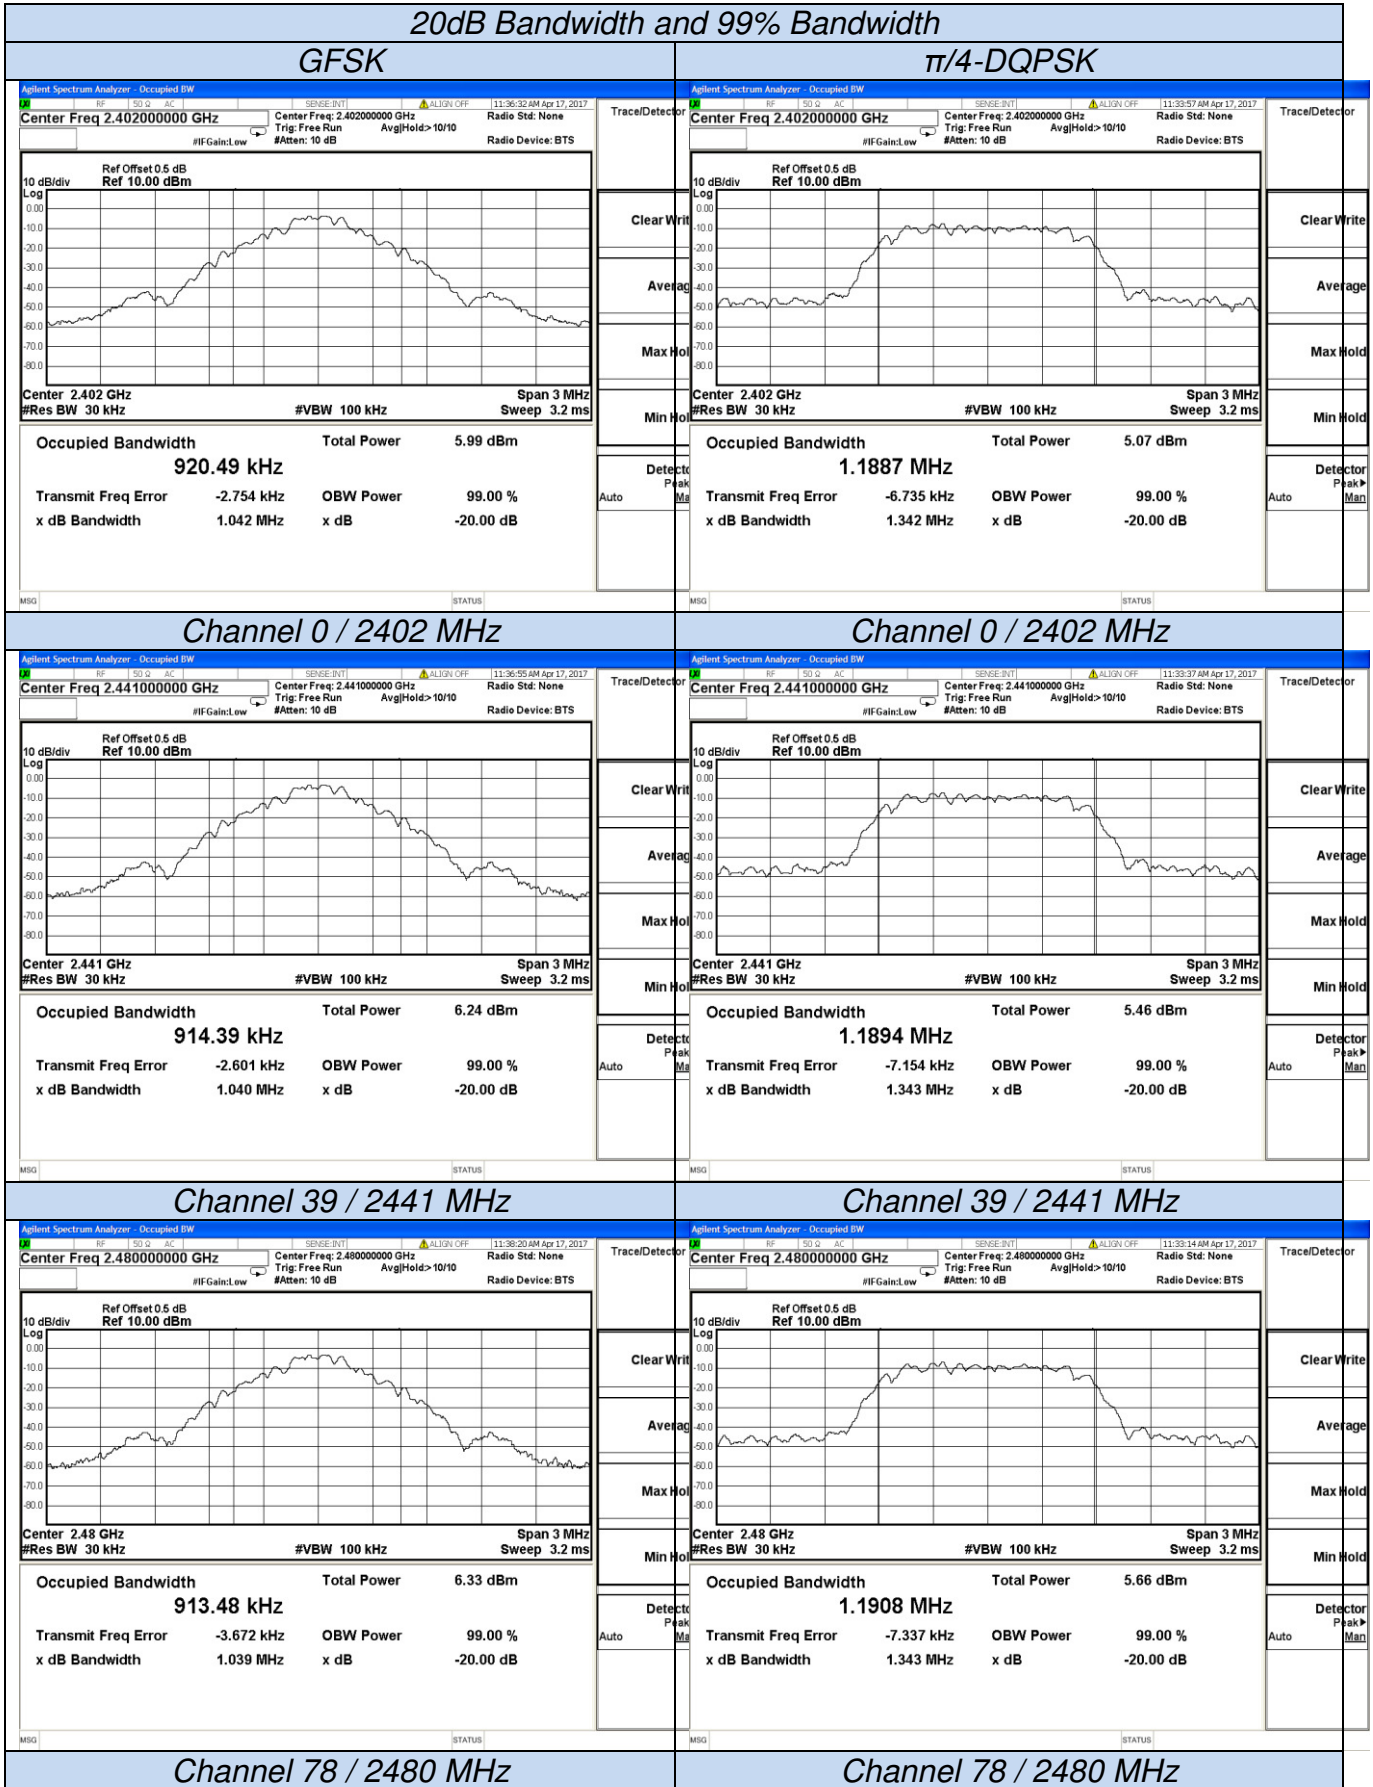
20dB Bandwidth and 99% Bandwidth

| GFSK | π/4-DQPSK |
|---|---|

Agilent Spectrum Analyzer - Occupied BW
RF 50 Ω AC SENSE:INT ALIGN OFF 11:36:32 AM Apr 17, 2017
Center Freq 2.402000000 GHz
Center Freq: 2.402000000 GHz Trig: Free Run Avg|Hold:>10/10 #Atten: 10 dB
#IFGain:Low
Radio Std: None
Radio Device: BTS
Trace/Detector
Ref Offset 0.5 dB
10 dB/div Ref 10.00 dBm
Log
0.00 -10.0 -20.0 -30.0 -40.0 -50.0 -60.0 -70.0 -80.0
Center 2.402 GHz Span 3 MHz
#Res BW 30 kHz #VBW 100 kHz Sweep 3.2 ms
Occupied Bandwidth 920.49 kHz
Total Power 5.99 dBm
Transmit Freq Error -2.754 kHz
OBW Power 99.00 %
x dB Bandwidth 1.042 MHz
x dB -20.00 dB
Clear Writ
Averag
Max Hol
Min Hol
Detecto Peak
Auto Ma
MSG STATUS

Agilent Spectrum Analyzer - Occupied BW
RF 50 Ω AC SENSE:INT ALIGN OFF 11:33:57 AM Apr 17, 2017
Center Freq 2.402000000 GHz
Center Freq: 2.402000000 GHz Trig: Free Run Avg|Hold:>10/10 #Atten: 10 dB
#IFGain:Low
Radio Std: None
Radio Device: BTS
Trace/Detector
Ref Offset 0.5 dB
10 dB/div Ref 10.00 dBm
Log
0.00 -10.0 -20.0 -30.0 -40.0 -50.0 -60.0 -70.0 -80.0
Center 2.402 GHz Span 3 MHz
#Res BW 30 kHz #VBW 100 kHz Sweep 3.2 ms
Occupied Bandwidth 1.1887 MHz
Total Power 5.07 dBm
Transmit Freq Error -6.735 kHz
OBW Power 99.00 %
x dB Bandwidth 1.342 MHz
x dB -20.00 dB
Clear Write
Average
Max Hold
Min Hold
Detector Peak▸
Auto Man
MSG STATUS

Channel 0 / 2402 MHz
Channel 0 / 2402 MHz

Agilent Spectrum Analyzer - Occupied BW
RF 50 Ω AC SENSE:INT ALIGN OFF 11:36:55 AM Apr 17, 2017
Center Freq 2.441000000 GHz
Center Freq: 2.441000000 GHz Trig: Free Run Avg|Hold:>10/10 #Atten: 10 dB
#IFGain:Low
Radio Std: None
Radio Device: BTS
Trace/Detector
Ref Offset 0.5 dB
10 dB/div Ref 10.00 dBm
Log
0.00 -10.0 -20.0 -30.0 -40.0 -50.0 -60.0 -70.0 -80.0
Center 2.441 GHz Span 3 MHz
#Res BW 30 kHz #VBW 100 kHz Sweep 3.2 ms
Occupied Bandwidth 914.39 kHz
Total Power 6.24 dBm
Transmit Freq Error -2.601 kHz
OBW Power 99.00 %
x dB Bandwidth 1.040 MHz
x dB -20.00 dB
Clear Writ
Averag
Max Hol
Min Hol
Detecto Peak
Auto Ma
MSG STATUS

Agilent Spectrum Analyzer - Occupied BW
RF 50 Ω AC SENSE:INT ALIGN OFF 11:33:37 AM Apr 17, 2017
Center Freq 2.441000000 GHz
Center Freq: 2.441000000 GHz Trig: Free Run Avg|Hold:>10/10 #Atten: 10 dB
#IFGain:Low
Radio Std: None
Radio Device: BTS
Trace/Detector
Ref Offset 0.5 dB
10 dB/div Ref 10.00 dBm
Log
0.00 -10.0 -20.0 -30.0 -40.0 -50.0 -60.0 -70.0 -80.0
Center 2.441 GHz Span 3 MHz
#Res BW 30 kHz #VBW 100 kHz Sweep 3.2 ms
Occupied Bandwidth 1.1894 MHz
Total Power 5.46 dBm
Transmit Freq Error -7.154 kHz
OBW Power 99.00 %
x dB Bandwidth 1.343 MHz
x dB -20.00 dB
Clear Write
Average
Max Hold
Min Hold
Detector Peak▸
Auto Man
MSG STATUS

Channel 39 / 2441 MHz
Channel 39 / 2441 MHz

Agilent Spectrum Analyzer - Occupied BW
RF 50 Ω AC SENSE:INT ALIGN OFF 11:38:20 AM Apr 17, 2017
Center Freq 2.480000000 GHz
Center Freq: 2.480000000 GHz Trig: Free Run Avg|Hold:>10/10 #Atten: 10 dB
#IFGain:Low
Radio Std: None
Radio Device: BTS
Trace/Detector
Ref Offset 0.5 dB
10 dB/div Ref 10.00 dBm
Log
0.00 -10.0 -20.0 -30.0 -40.0 -50.0 -60.0 -70.0 -80.0
Center 2.48 GHz Span 3 MHz
#Res BW 30 kHz #VBW 100 kHz Sweep 3.2 ms
Occupied Bandwidth 913.48 kHz
Total Power 6.33 dBm
Transmit Freq Error -3.672 kHz
OBW Power 99.00 %
x dB Bandwidth 1.039 MHz
x dB -20.00 dB
Clear Writ
Averag
Max Hol
Min Hol
Detecto Peak
Auto Ma
MSG STATUS

Agilent Spectrum Analyzer - Occupied BW
RF 50 Ω AC SENSE:INT ALIGN OFF 11:33:14 AM Apr 17, 2017
Center Freq 2.480000000 GHz
Center Freq: 2.480000000 GHz Trig: Free Run Avg|Hold:>10/10 #Atten: 10 dB
#IFGain:Low
Radio Std: None
Radio Device: BTS
Trace/Detector
Ref Offset 0.5 dB
10 dB/div Ref 10.00 dBm
Log
0.00 -10.0 -20.0 -30.0 -40.0 -50.0 -60.0 -70.0 -80.0
Center 2.48 GHz Span 3 MHz
#Res BW 30 kHz #VBW 100 kHz Sweep 3.2 ms
Occupied Bandwidth 1.1908 MHz
Total Power 5.66 dBm
Transmit Freq Error -7.337 kHz
OBW Power 99.00 %
x dB Bandwidth 1.343 MHz
x dB -20.00 dB
Clear Write
Average
Max Hold
Min Hold
Detector Peak▸
Auto Man
MSG STATUS

Channel 78 / 2480 MHz
Channel 78 / 2480 MHz